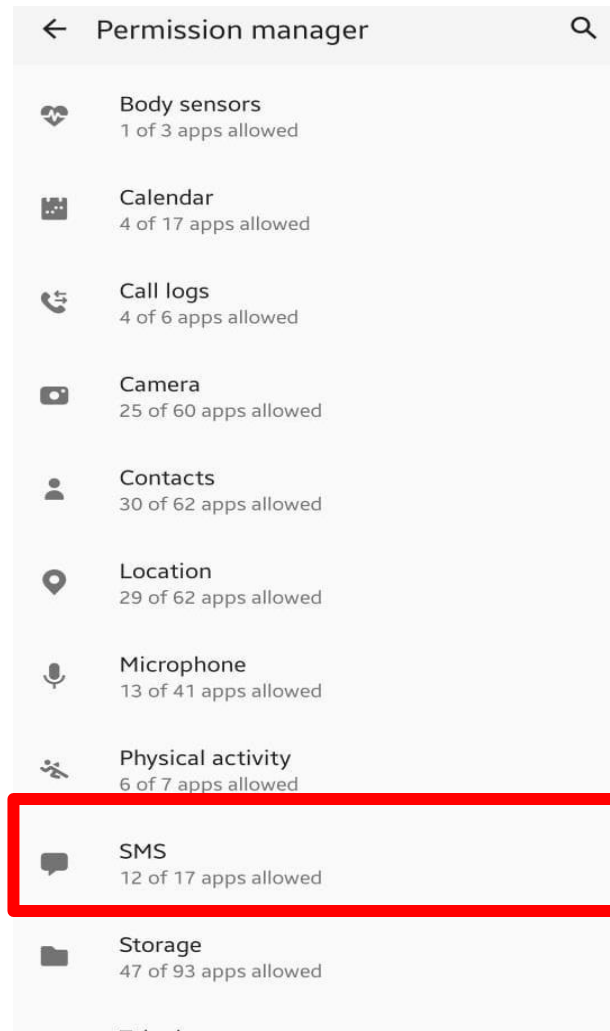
Permission manager

Body sensors
1 of 3 apps allowed

Calendar
4 of 17 apps allowed

Call logs
4 of 6 apps allowed

Camera
25 of 60 apps allowed

Contacts
30 of 62 apps allowed

Location
29 of 62 apps allowed

Microphone
13 of 41 apps allowed

Physical activity
6 of 7 apps allowed

SMS
12 of 17 apps allowed

Storage
47 of 93 apps allowed

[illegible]